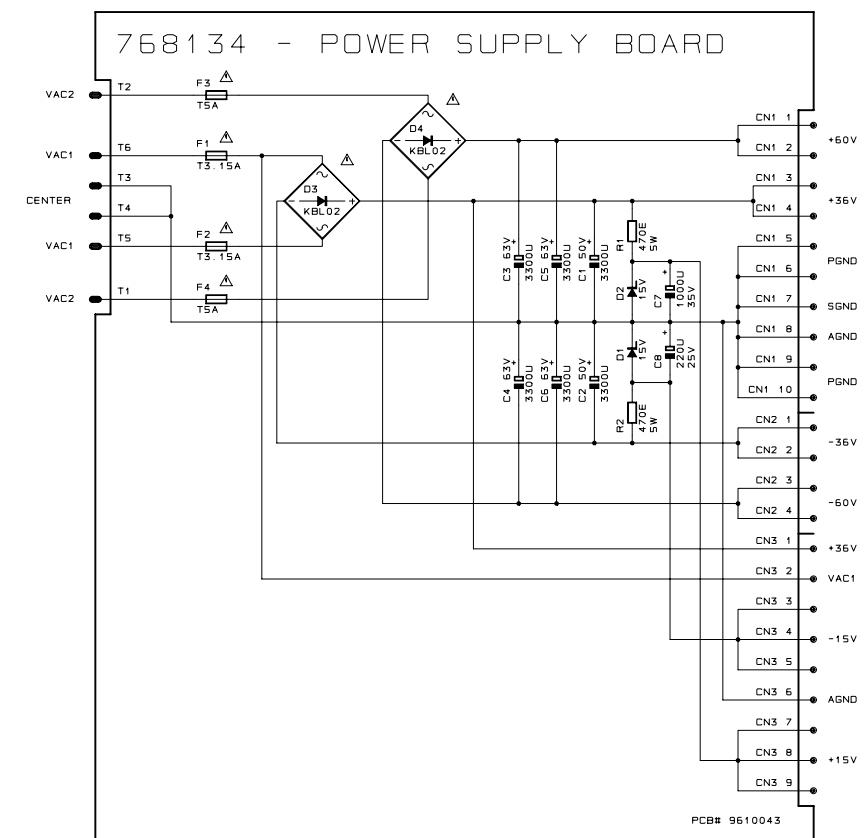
768134 - POWER SUPPLY BOARD

VAC2
T2
F3
T5A
VAC1
T6
F1
T3.15A
CENTER
T3
T4
VAC1
T5
F2
T3.15A
VAC2
T1
F4
T5A

D4
KBL02
D3
KBL02

C3 63V 3300U
C5 63V 3300U
C1 50V 3300U
R1 470E 5W
D2 15V
C7 1000U 35V
C4 63V 3300U
C6 63V 3300U
C2 50V 3300U
D1 15V
C8 220U 25V
R2 470E 5W

CN1 1
CN1 2
+60V
CN1 3
CN1 4
+36V
CN1 5
CN1 6
PGND
CN1 7
SGND
CN1 8
AGND
CN1 9
CN1 10
PGND
CN2 1
CN2 2
-36V
CN2 3
CN2 4
-60V
CN3 1
+36V
CN3 2
VAC1
CN3 3
CN3 4
-15V
CN3 5
CN3 6
AGND
CN3 7
CN3 8
+15V
CN3 9

PCB# 9610043